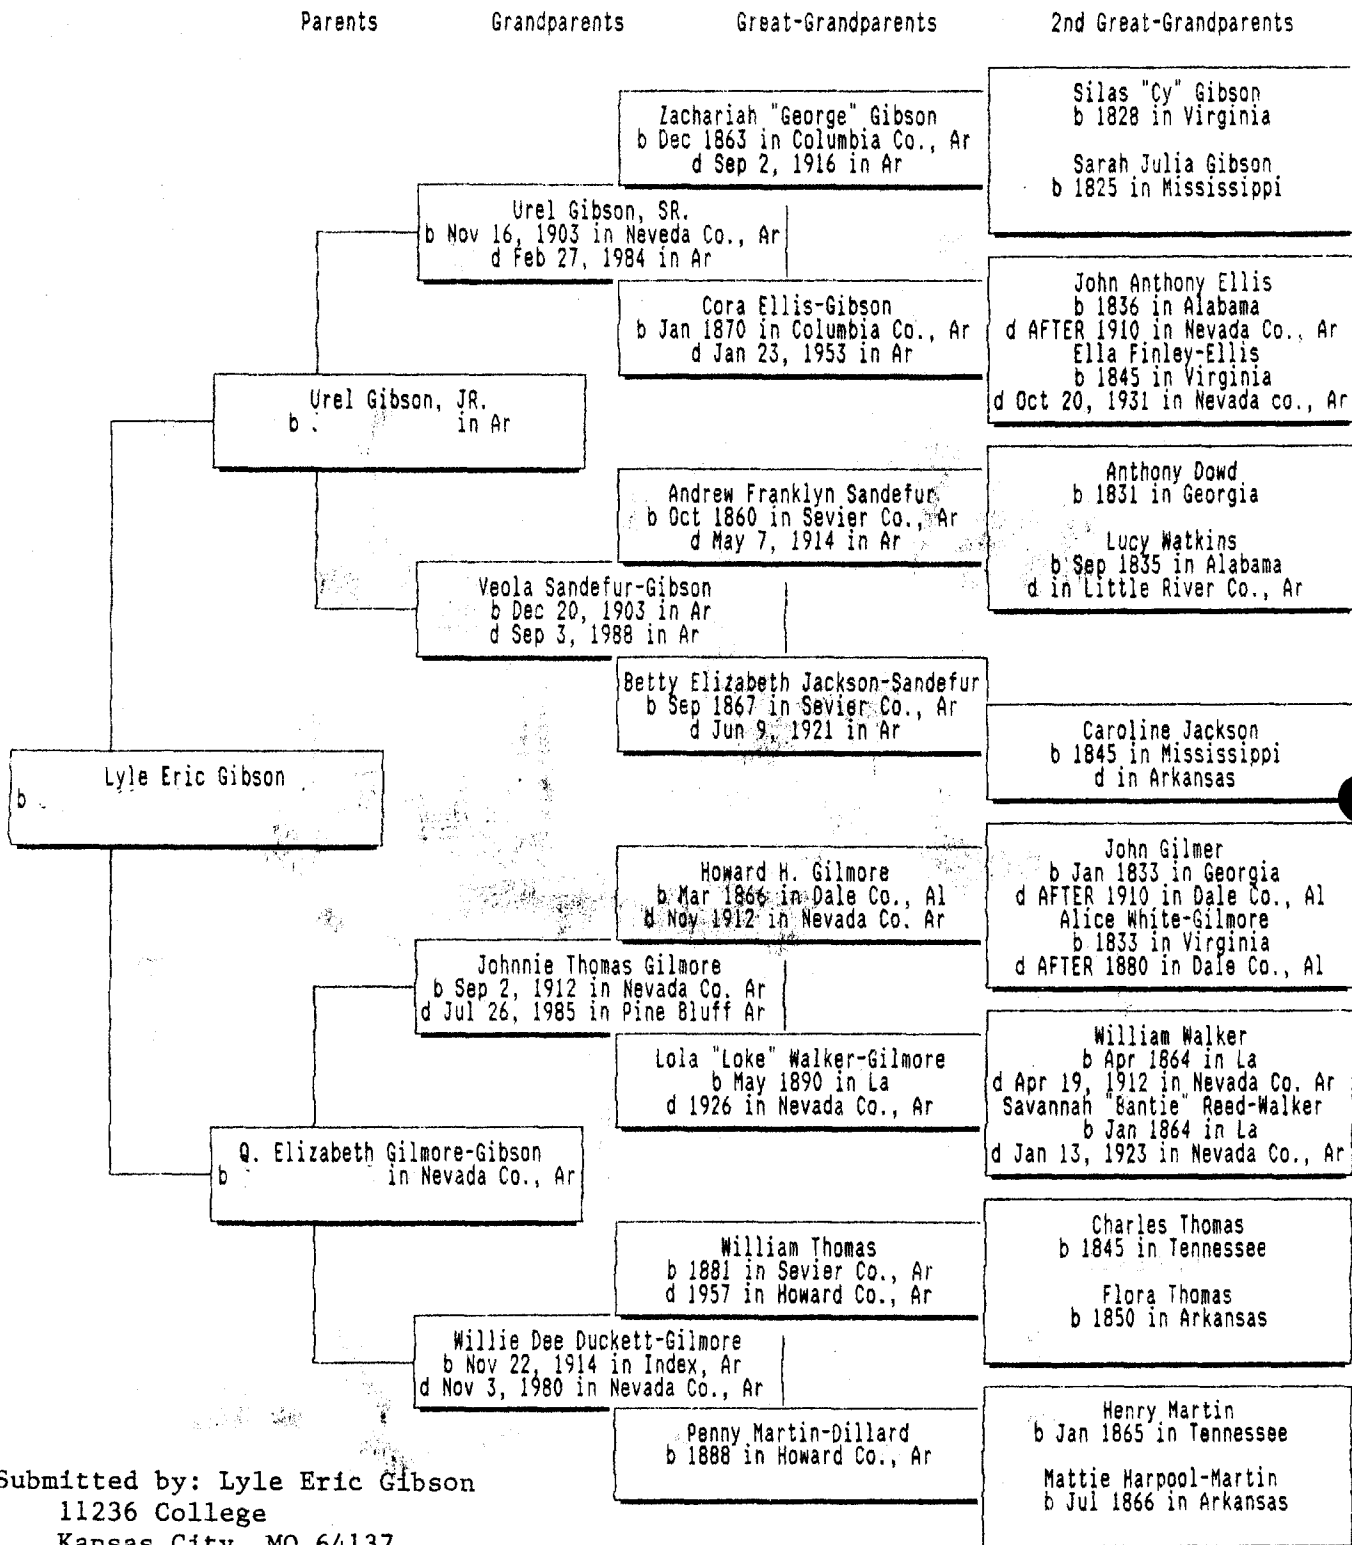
Parents Grandparents Great-Grandparents 2nd Great-Grandparents

Lyle Eric Gibson
b

Urel Gibson, JR.
b in Ar

Urel Gibson, SR.
b Nov 16, 1903 in Neveda Co., Ar
d Feb 27, 1984 in Ar

Zachariah "George" Gibson
b Dec 1863 in Columbia Co., Ar
d Sep 2, 1916 in Ar

Silas "Cy" Gibson
b 1828 in Virginia

Sarah Julia Gibson
b 1825 in Mississippi

Cora Ellis-Gibson
b Jan 1870 in Columbia Co., Ar
d Jan 23, 1953 in Ar

John Anthony Ellis
b 1836 in Alabama
d AFTER 1910 in Nevada Co., Ar
Ella Finley-Ellis
b 1845 in Virginia
d Oct 20, 1931 in Nevada co., Ar

Veola Sandefur-Gibson
b Dec 20, 1903 in Ar
d Sep 3, 1988 in Ar

Andrew Franklyn Sandefur
b Oct 1860 in Sevier Co., Ar
d May 7, 1914 in Ar

Anthony Dowd
b 1831 in Georgia

Lucy Watkins
b Sep 1835 in Alabama
d in Little River Co., Ar

Betty Elizabeth Jackson-Sandefur
b Sep 1867 in Sevier Co., Ar
d Jun 9, 1921 in Ar

Caroline Jackson
b 1845 in Mississippi
d in Arkansas

Q. Elizabeth Gilmore-Gibson
b in Nevada Co., Ar

Johnnie Thomas Gilmore
b Sep 2, 1912 in Nevada Co. Ar
d Jul 26, 1985 in Pine Bluff Ar

Howard H. Gilmore
b Mar 1866 in Dale Co., Al
d Nov 1912 in Nevada Co. Ar

John Gilmer
b Jan 1833 in Georgia
d AFTER 1910 in Dale Co., Al
Alice White-Gilmore
b 1833 in Virginia
d AFTER 1880 in Dale Co., Al

Lola "Loke" Walker-Gilmore
b May 1890 in La
d 1926 in Nevada Co., Ar

William Walker
b Apr 1864 in La
d Apr 19, 1912 in Nevada Co. Ar
Savannah "Bantie" Reed-Walker
b Jan 1864 in La
d Jan 13, 1923 in Nevada Co., Ar

Willie Dee Duckett-Gilmore
b Nov 22, 1914 in Index, Ar
d Nov 3, 1980 in Nevada Co., Ar

William Thomas
b 1881 in Sevier Co., Ar
d 1957 in Howard Co., Ar

Charles Thomas
b 1845 in Tennessee

Flora Thomas
b 1850 in Arkansas

Penny Martin-Dillard
b 1888 in Howard Co., Ar

Henry Martin
b Jan 1865 in Tennessee

Mattie Harpool-Martin
b Jul 1866 in Arkansas

Submitted by: Lyle Eric Gibson
11236 College
Kansas City, MO 64137